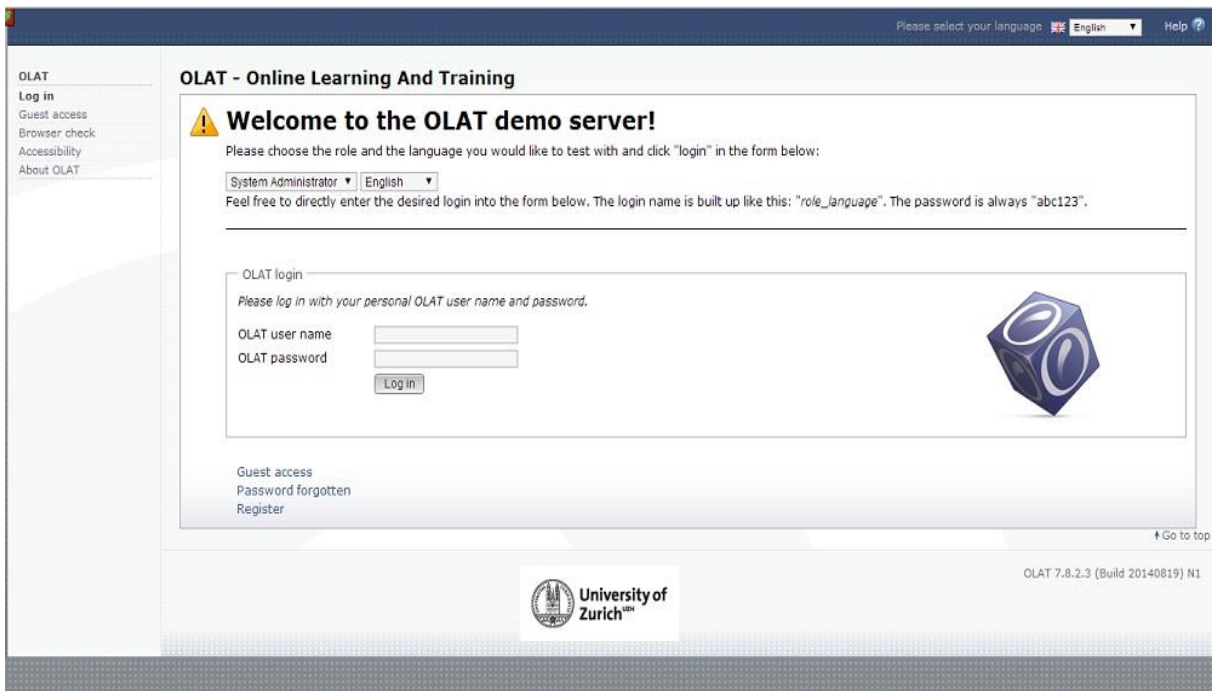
Please select your language English Help

OLAT
Log in
Guest access
Browser check
Accessibility
About OLAT

OLAT - Online Learning And Training

Welcome to the OLAT demo server!

Please choose the role and the language you would like to test with and click "login" in the form below:

System Administrator English

Feel free to directly enter the desired login into the form below. The login name is built up like this: "role_language". The password is always "abc123".

OLAT login

Please log in with your personal OLAT user name and password.

OLAT user name
OLAT password
Log in

Guest access
Password forgotten
Register

Go to top

OLAT 7.8.2.3 (Build 20140819) N1

University of Zurich$^{UZH}$